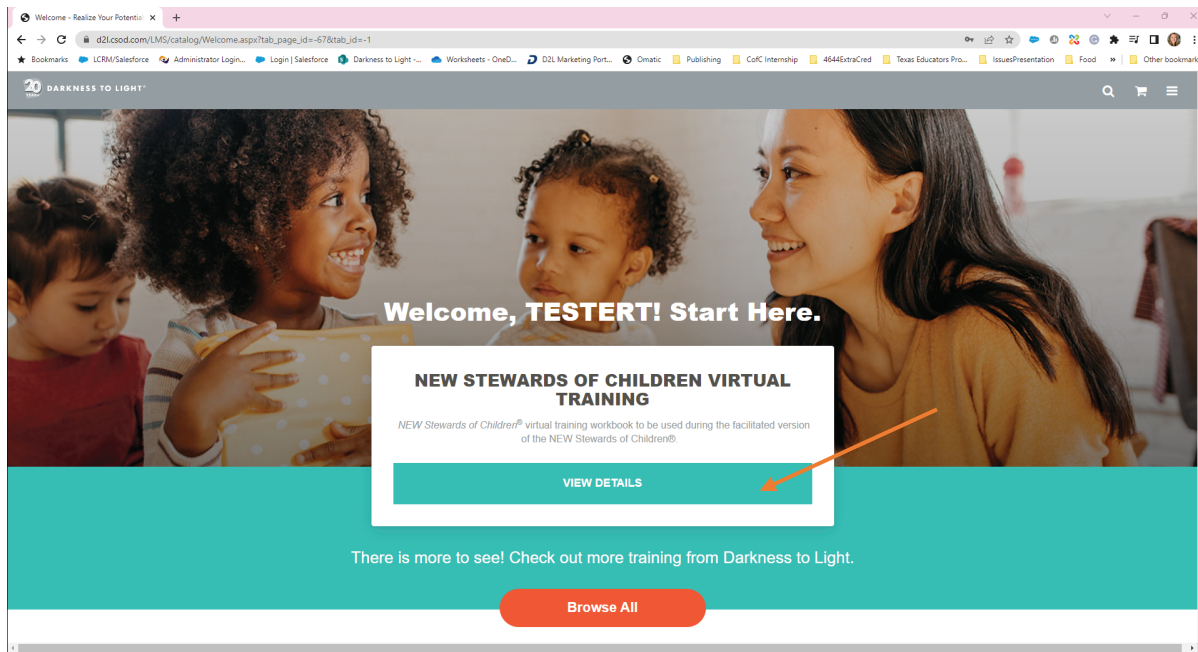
Welcome - Realize Your Potentia ×   +

d2l.csod.com/LMS/catalog/Welcome.aspx?tab_page_id=-67&tab_id=-1

Bookmarks   LCRM/Salesforce   Administrator Login...   Login | Salesforce   Darkness to Light -...   Worksheets - OneD...   D2L Marketing Port...   Omatic   Publishing   CofC Internship   4644ExtraCred   Texas Educators Pro...   IssuesPresentation   Food   »   Other bookmarks

20 YEARS DARKNESS TO LIGHT®

Welcome, TESTERT! Start Here.

NEW STEWARDS OF CHILDREN VIRTUAL TRAINING

NEW Stewards of Children® virtual training workbook to be used during the facilitated version of the NEW Stewards of Children®.

VIEW DETAILS

There is more to see! Check out more training from Darkness to Light.

Browse All